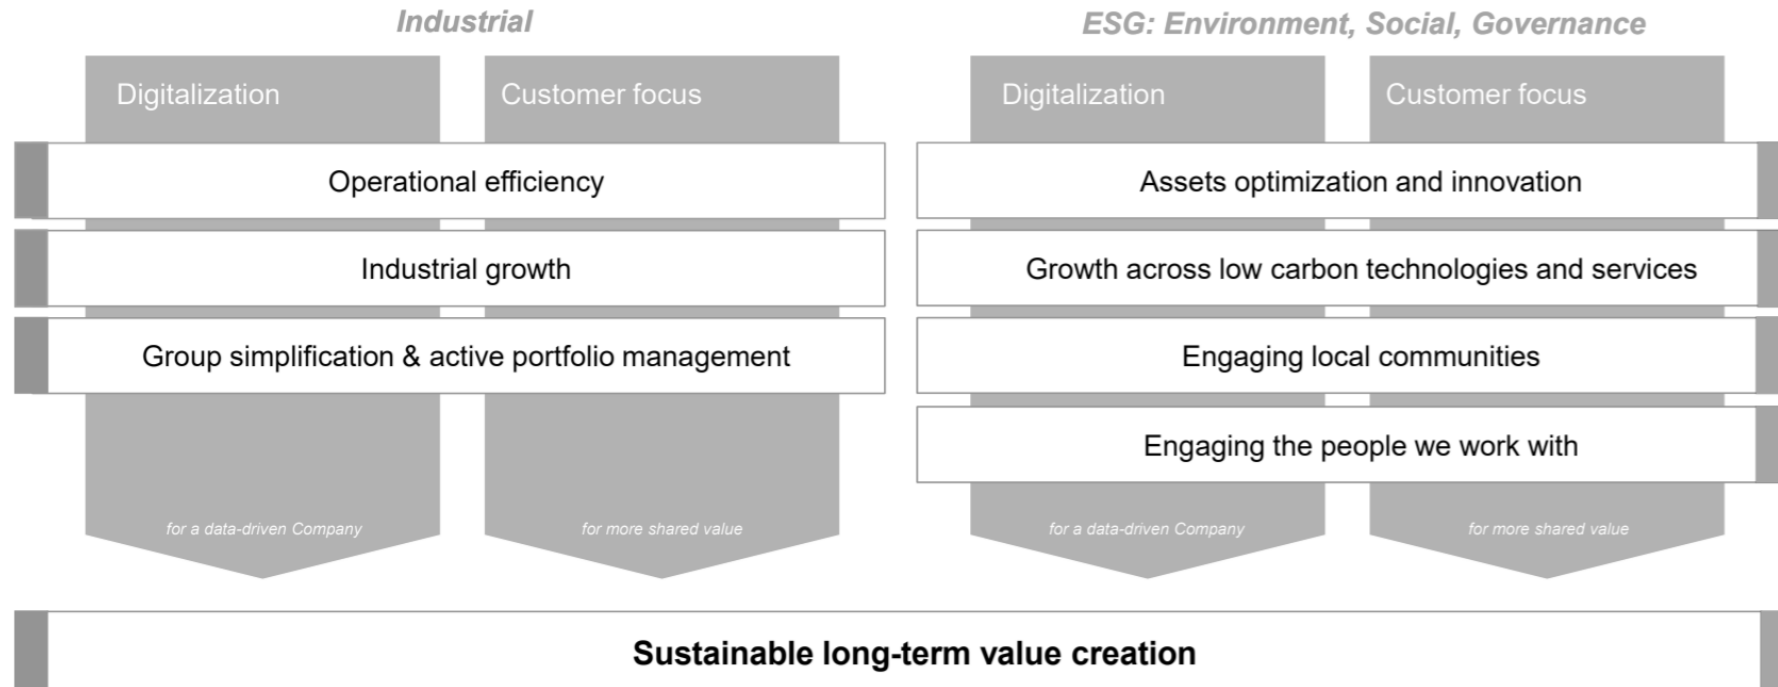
Industrial

Digitalization

Customer focus

Operational efficiency

Industrial growth

Group simplification & active portfolio management

for a data-driven Company

for more shared value

ESG: Environment, Social, Governance

Digitalization

Customer focus

Assets optimization and innovation

Growth across low carbon technologies and services

Engaging local communities

Engaging the people we work with

for a data-driven Company

for more shared value

Sustainable long-term value creation